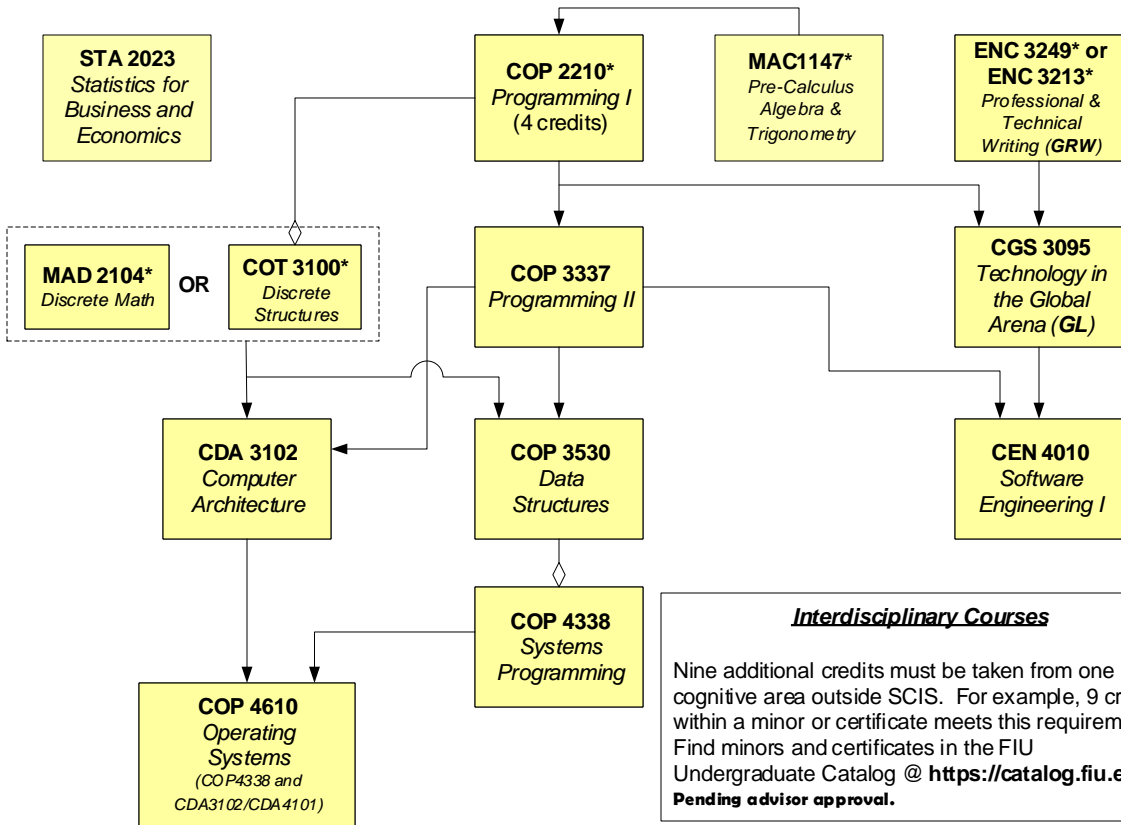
STA 2023
Statistics for Business and Economics

COP 2210*
Programming I
(4 credits)

MAC1147*
Pre-Calculus Algebra & Trigonometry

ENC 3249* or ENC 3213*
Professional & Technical Writing (GRW)

MAD 2104*
Discrete Math

OR

COT 3100*
Discrete Structures

COP 3337
Programming II

CGS 3095
Technology in the Global Arena (GL)

CDA 3102
Computer Architecture

COP 3530
Data Structures

CEN 4010
Software Engineering I

COP 4338
Systems Programming

Interdisciplinary Courses

Nine additional credits must be taken from one cognitive area outside SCIS. For example, 9 cr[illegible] within a minor or certificate meets this requirem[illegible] Find minors and certificates in the FIU Undergraduate Catalog @ https://catalog.fiu.e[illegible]
Pending advisor approval.

COP 4610
Operating Systems
(COP4338 and CDA3102/CDA4101)